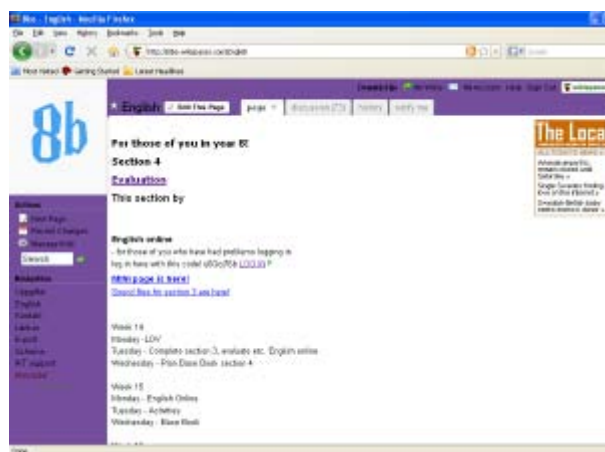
8bo - English - Mozilla Firefox
File Edit View History Bookmarks Tools Help
http://8bo.wikispaces.com/English
Most Visited Getting Started Latest Headlines

8b

English Edit This Page page discussion history notify me

For those of you in year 8!
Section 4
Evaluation
This section by

English online
- for those of you who have had problems logging in
log in here with this code! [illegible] LOGIN !!
NEW page is here!
Sound files for section 3 are here!

Week 14
Monday - LOV
Tuesday - Complete section 3, evaluate etc. English online
Wednesday - Plan Dave Dash section 4

Week 15
Monday - English Online
Tuesday - Activities
Wednesday - Base Mark

Actions
Edit Page
Recent Changes
Manage Wiki
Search

Navigation
Español
English
Science
Latin
Maths
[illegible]
ICT support
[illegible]

The Loca
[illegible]
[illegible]
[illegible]
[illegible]

Done